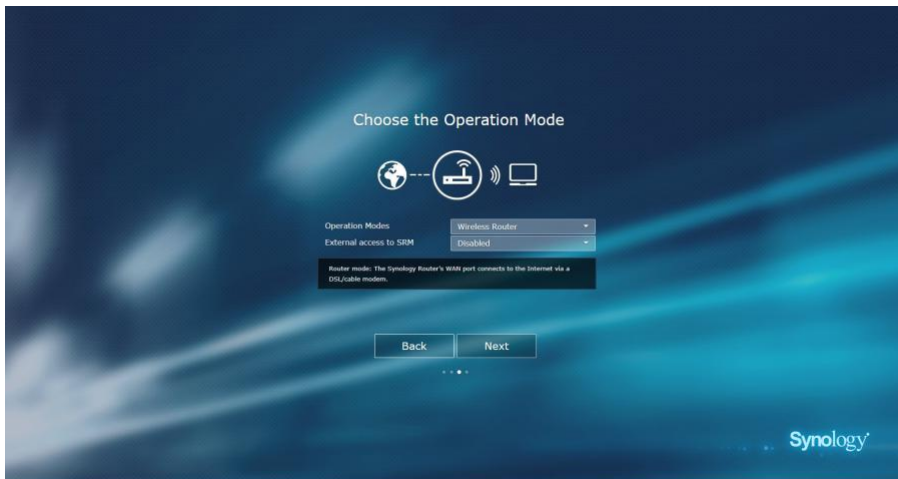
Choose the Operation Mode

Operation Modes
Wireless Router
External access to SRM
Disabled

Router mode: The Synology Router's WAN port connects to the Internet via a DSL/cable modem.

Back
Next

Synology